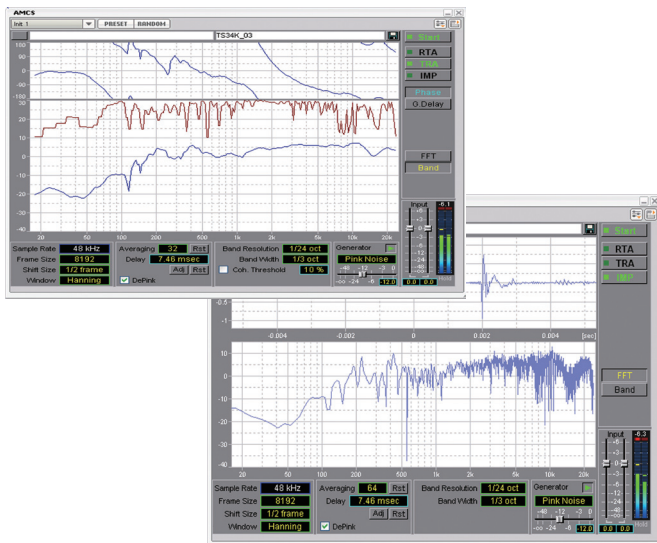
AMCS
Init 1
PRESET
RANDOM
TS34K_03
Start
RTA
TRA
IMP
Phase
G Delay
FFT
Band
100
50
0
-50
-100
10
0
-10
-20
-30
-40
20
50
100
200
500
1k
2k
5k
10k
20k
Sample Rate
48 kHz
Frame Size
8192
Shift Size
1/2 frame
Window
Hanning
Averaging
32
Rst
Delay
7.46 msec
Adj
Rst
DePink
Band Resolution
1/24 oct
Band Width
1/3 oct
Coh. Threshold
10 %
Generator
Pink Noise
Input
-6.1
12.0
0.0
0.0

Start
RTA
TRA
IMP
-0.5
-1
-0.004
-0.002
0
0.002
0.004
[sec]
FFT
Band
10
0
-10
-20
-30
-40
20
50
100
200
500
1k
2k
5k
10k
20k
Sample Rate
48 kHz
Frame Size
8192
Shift Size
1/2 frame
Window
Hanning
Averaging
64
Rst
Delay
7.46 msec
Adj
Rst
DePink
Band Resolution
1/24 oct
Band Width
1/3 oct
Generator
Pink Noise
Input
-6.3
12.0
0.0
0.0